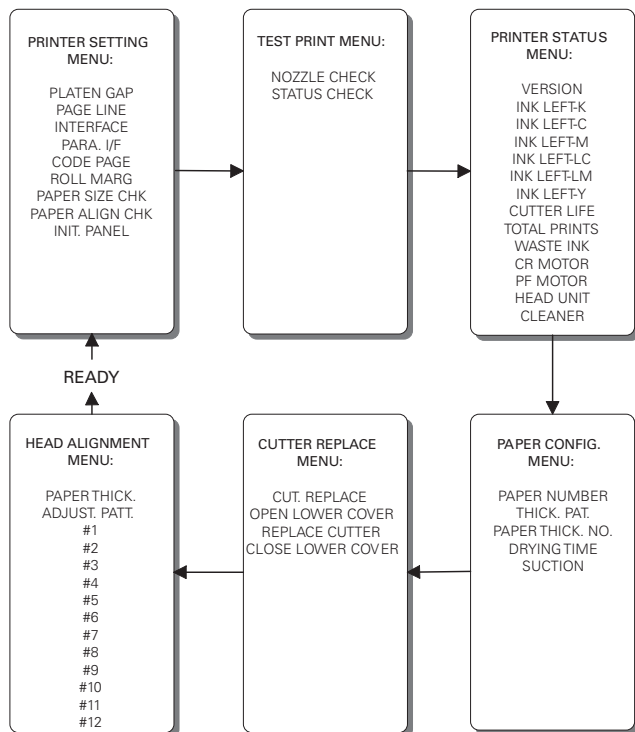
PRINTER SETTING MENU:

PLATEN GAP
PAGE LINE
INTERFACE
PARA. I/F
CODE PAGE
ROLL MARG
PAPER SIZE CHK
PAPER ALIGN CHK
INIT. PANEL

TEST PRINT MENU:

NOZZLE CHECK
STATUS CHECK

PRINTER STATUS MENU:

VERSION
INK LEFT-K
INK LEFT-C
INK LEFT-M
INK LEFT-LC
INK LEFT-LM
INK LEFT-Y
CUTTER LIFE
TOTAL PRINTS
WASTE INK
CR MOTOR
PF MOTOR
HEAD UNIT
CLEANER

READY

PAPER CONFIG. MENU:

PAPER NUMBER
THICK. PAT.
PAPER THICK. NO.
DRYING TIME
SUCTION

CUTTER REPLACE MENU:

CUT. REPLACE
OPEN LOWER COVER
REPLACE CUTTER
CLOSE LOWER COVER

HEAD ALIGNMENT MENU:

PAPER THICK.
ADJUST. PATT.
#1
#2
#3
#4
#5
#6
#7
#8
#9
#10
#11
#12